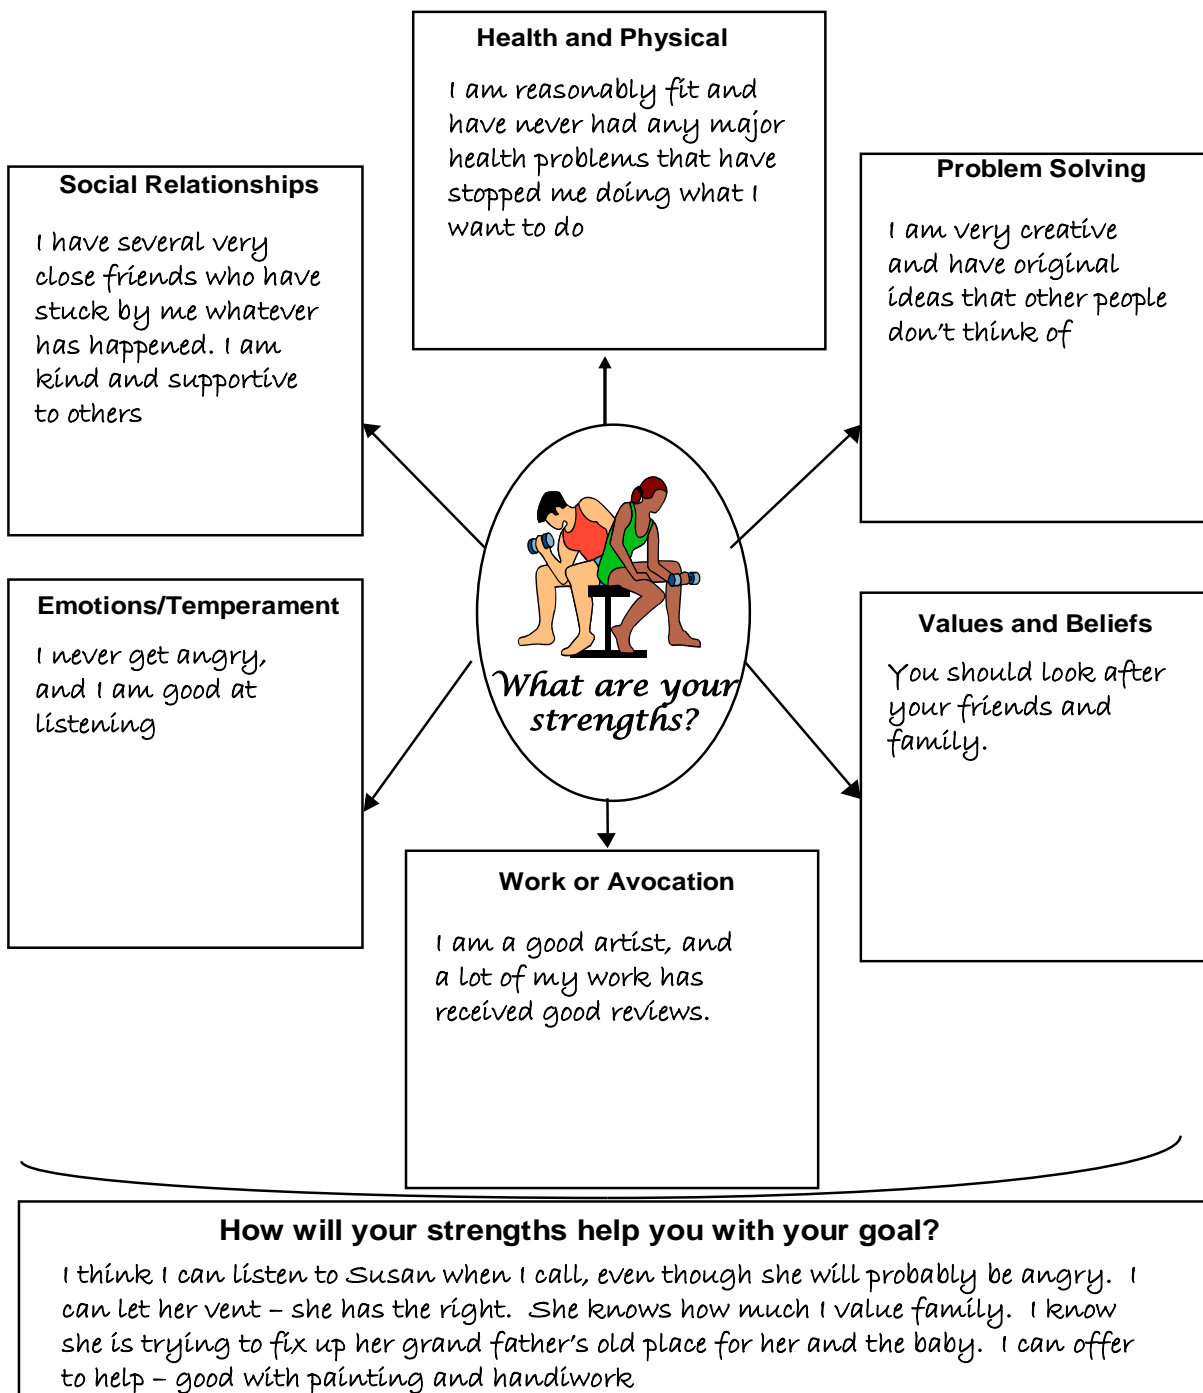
Health and Physical

I am reasonably fit and have never had any major health problems that have stopped me doing what I want to do

Social Relationships

I have several very close friends who have stuck by me whatever has happened. I am kind and supportive to others

Problem Solving

I am very creative and have original ideas that other people don't think of

What are your strengths?

Emotions/Temperament

I never get angry, and I am good at listening

Values and Beliefs

You should look after your friends and family.

Work or Avocation

I am a good artist, and a lot of my work has received good reviews.

How will your strengths help you with your goal?

I think I can listen to Susan when I call, even though she will probably be angry. I can let her vent – she has the right. She knows how much I value family. I know she is trying to fix up her grand father's old place for her and the baby. I can offer to help – good with painting and handiwork